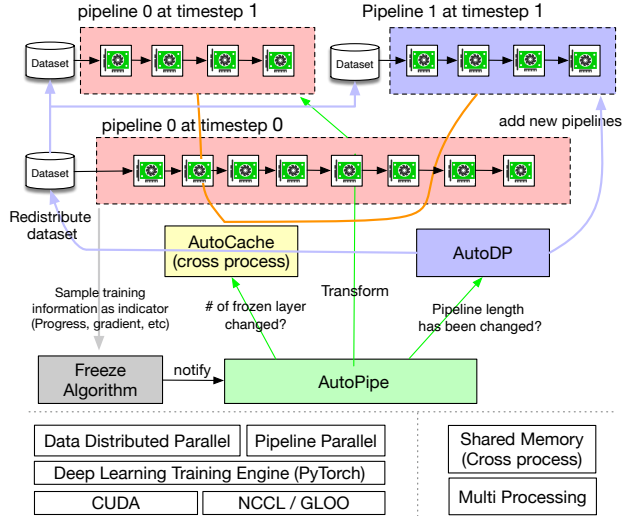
pipeline 0 at timestep 1

Pipeline 1 at timestep 1

Dataset

Dataset

pipeline 0 at timestep 0

add new pipelines

Dataset

Redistribute dataset

AutoCache (cross process)

AutoDP

Sample training information as indicator (Progress, gradient, etc)

Transform

# of frozen layer changed?

Pipeline length has been changed?

Freeze Algorithm

notify

AutoPipe

Data Distributed Parallel

Pipeline Parallel

Deep Learning Training Engine (PyTorch)

CUDA

NCCL / GLOO

Shared Memory (Cross process)

Multi Processing